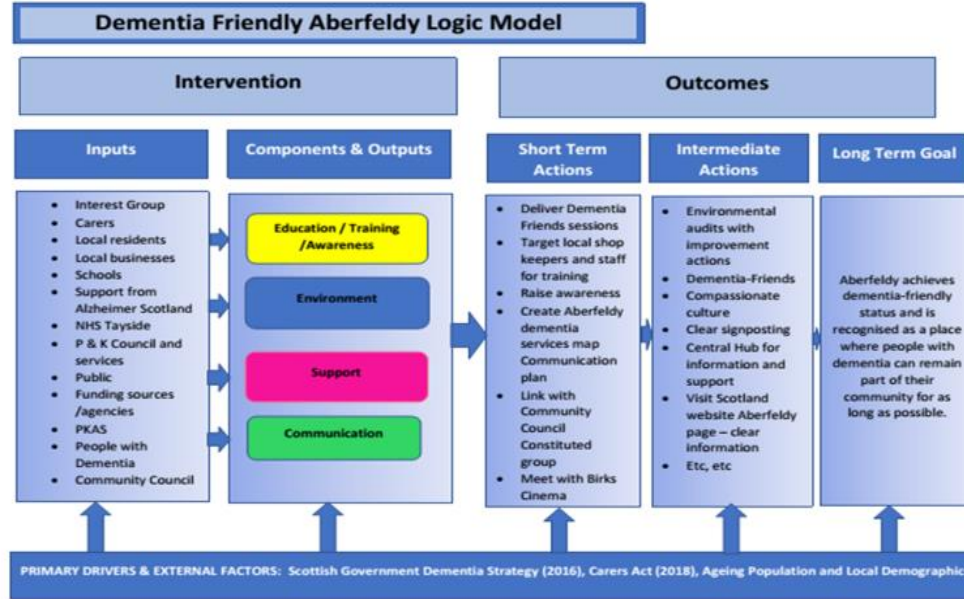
Dementia Friendly Aberfeldy Logic Model

Intervention

Outcomes

Inputs

- Interest Group
- Carers
- Local residents
- Local businesses
- Schools
- Support from Alzheimer Scotland
- NHS Tayside
- P & K Council and services
- Public
- Funding sources /agencies
- PKAS
- People with Dementia
- Community Council

Components & Outputs

Education / Training /Awareness

Environment

Support

Communication

Short Term Actions

- Deliver Dementia Friends sessions
- Target local shop keepers and staff for training
- Raise awareness
- Create Aberfeldy dementia services map Communication plan
- Link with Community Council Constituted group
- Meet with Birks Cinema

Intermediate Actions

- Environmental audits with improvement actions
- Dementia-Friends
- Compassionate culture
- Clear signposting
- Central Hub for information and support
- Visit Scotland website Aberfeldy page – clear information
- Etc, etc

Long Term Goal

Aberfeldy achieves dementia-friendly status and is recognised as a place where people with dementia can remain part of their community for as long as possible.

PRIMARY DRIVERS & EXTERNAL FACTORS: Scottish Government Dementia Strategy (2016), Carers Act (2018), Ageing Population and Local Demographic